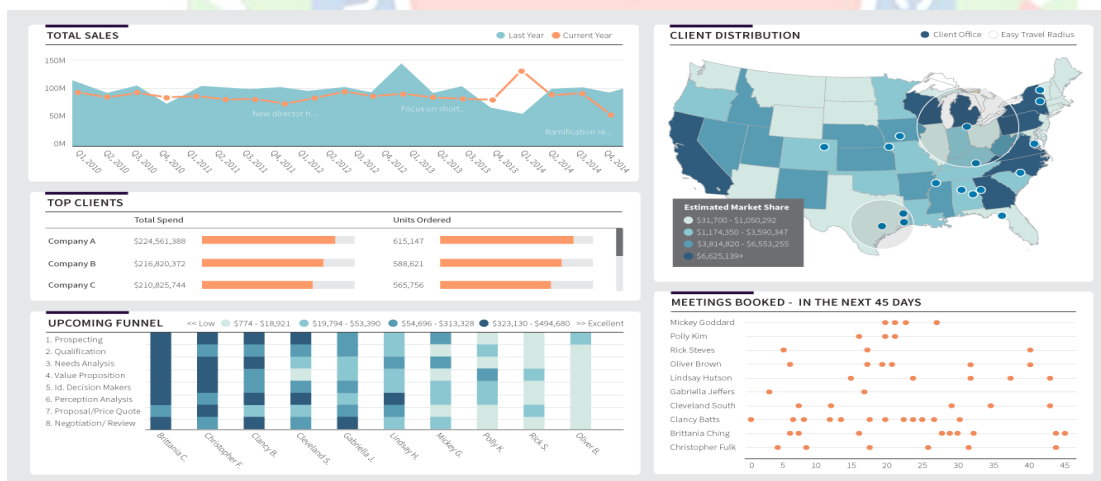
TOTAL SALES

Last Year Current Year

150M
100M
50M
0M

New director h...
Focus on short...
Ramification re...

Q1 2010 Q2 2010 Q3 2010 Q4 2010 Q1 2011 Q2 2011 Q3 2011 Q4 2011 Q1 2012 Q2 2012 Q3 2012 Q4 2012 Q1 2013 Q2 2013 Q3 2013 Q4 2013 Q1 2014 Q2 2014 Q3 2014 Q4 2014

TOP CLIENTS

| | Total Spend | Units Ordered |
|---|---|---|
| Company A | $224,561,388 | 615,147 |
| Company B | $216,820,372 | 588,621 |
| Company C | $210,825,744 | 565,756 |

UPCOMING FUNNEL

<< Low $774 - $18,921 $19,794 - $53,390 $54,696 - $313,328 $323,130 - $494,680 >> Excellent

1. Prospecting
2. Qualification
3. Needs Analysis
4. Value Proposition
5. Id. Decision Makers
6. Perception Analysis
7. Proposal/Price Quote
8. Negotiation/ Review

Brittania C. Christopher F. Clancy B. Cleveland S. Gabriella J. Lindsay H. Mickey G. Polly K. Rick S. Oliver B.

CLIENT DISTRIBUTION

Client Office Easy Travel Radius

Estimated Market Share
$31,700 - $1,050,292
$1,174,350 - $3,590,347
$3,814,820 - $6,553,255
$6,625,139+

MEETINGS BOOKED - IN THE NEXT 45 DAYS

Mickey Goddard
Polly Kim
Rick Steves
Oliver Brown
Lindsay Hutson
Gabriella Jeffers
Cleveland South
Clancy Batts
Brittania Ching
Christopher Fulk

0 5 10 15 20 25 30 35 40 45